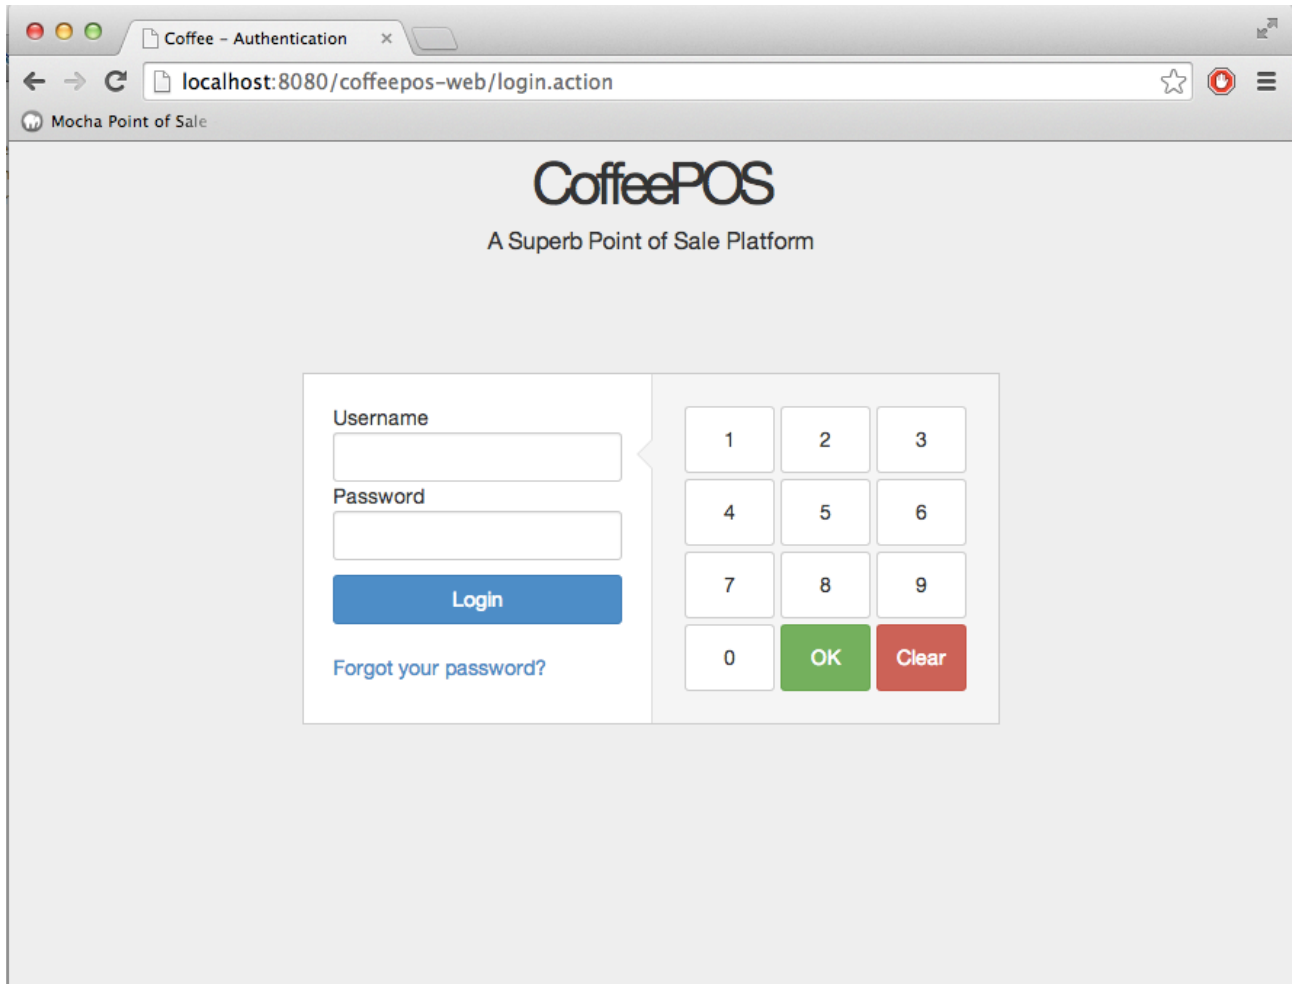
Coffee - Authentication ×

localhost:8080/coffeepos-web/login.action

Mocha Point of Sale

CoffeePOS

A Superb Point of Sale Platform

Username

Password

Login

Forgot your password?

| 1 | 2 | 3 |
|---|---|---|
| 4 | 5 | 6 |
| 7 | 8 | 9 |
| 0 | OK | Clear |